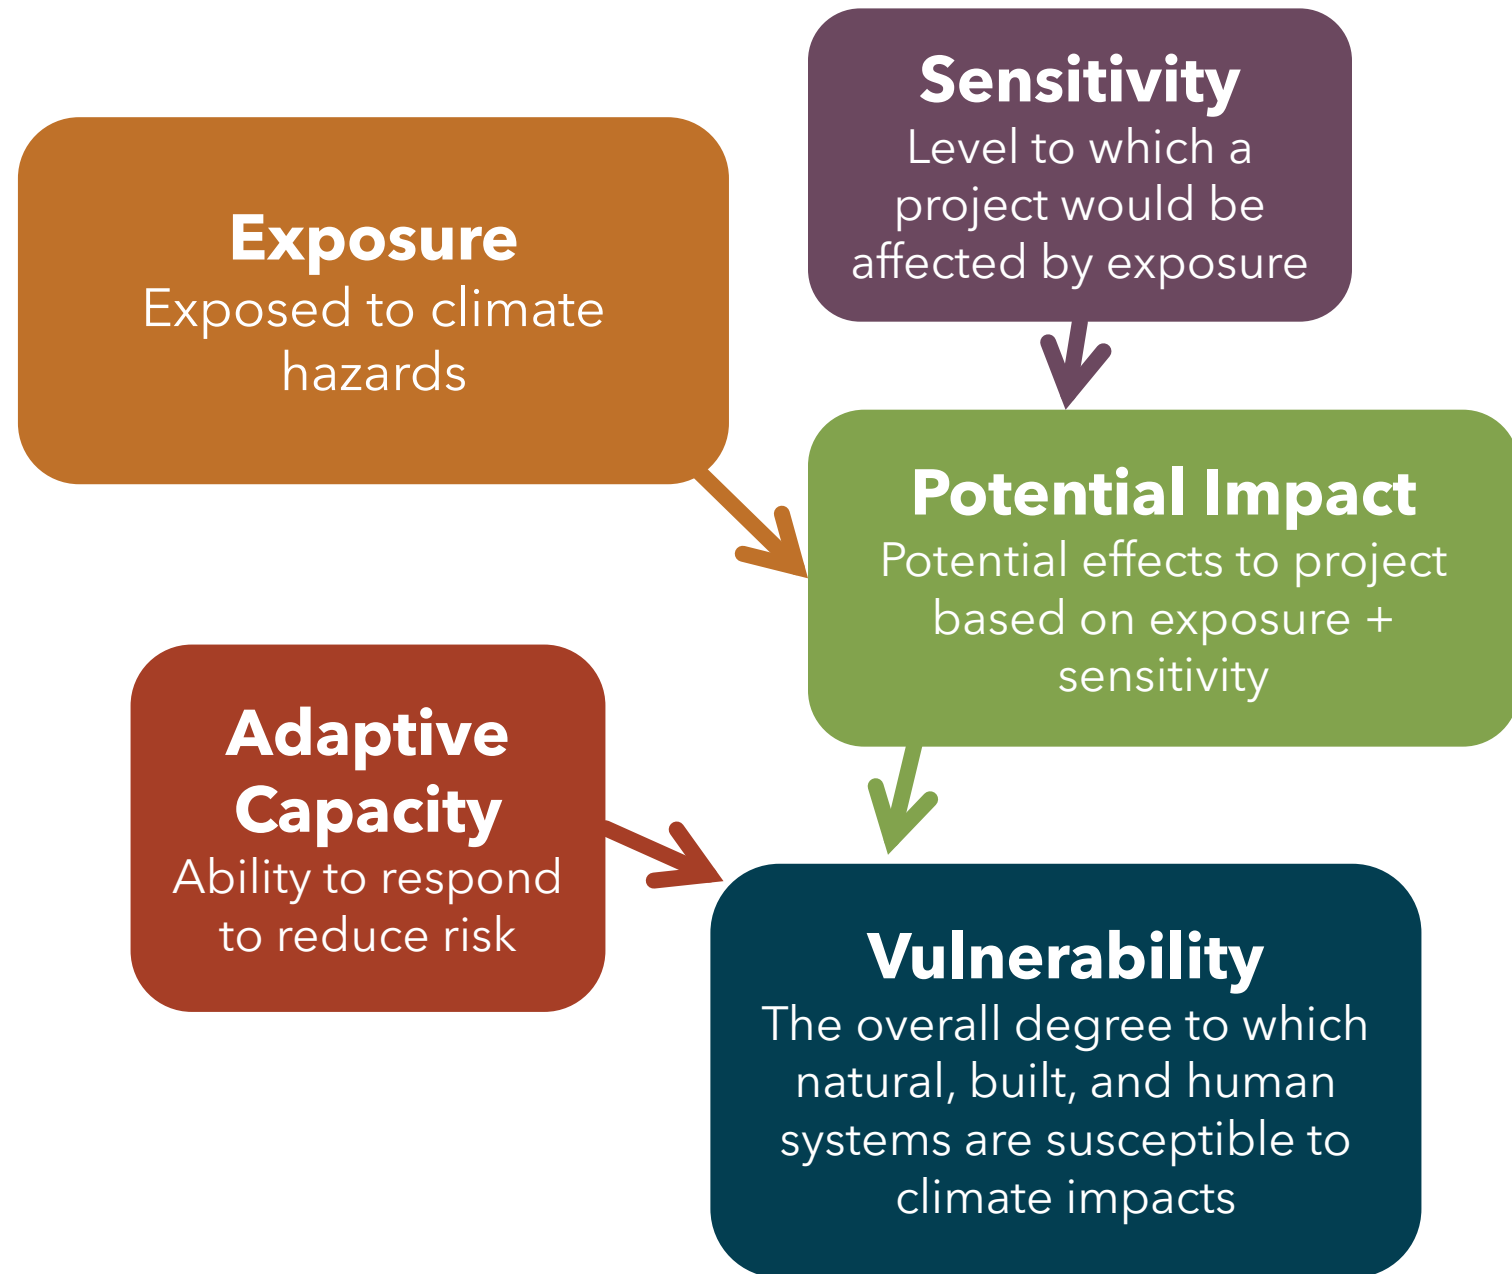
Sensitivity
Level to which a project would be affected by exposure

Exposure
Exposed to climate hazards

Potential Impact
Potential effects to project based on exposure + sensitivity

Adaptive Capacity
Ability to respond to reduce risk

Vulnerability
The overall degree to which natural, built, and human systems are susceptible to climate impacts